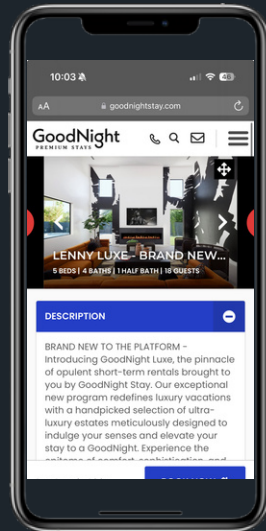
10:03

AA goodnightstay.com

GoodNight PREMIUM STAYS

LENNY LUXE - BRAND NEW...

5 BEDS | 4 BATHS | 1 HALF BATH | 16 GUESTS

DESCRIPTION

BRAND NEW TO THE PLATFORM - Introducing GoodNight Luxe, the pinnacle of opulent short-term rentals brought to you by GoodNight Stay. Our exceptional new program redefines luxury vacations with a handpicked selection of ultra-luxury estates meticulously designed to indulge your senses and elevate your stay to a GoodNight. Experience the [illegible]

BOOK NOW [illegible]